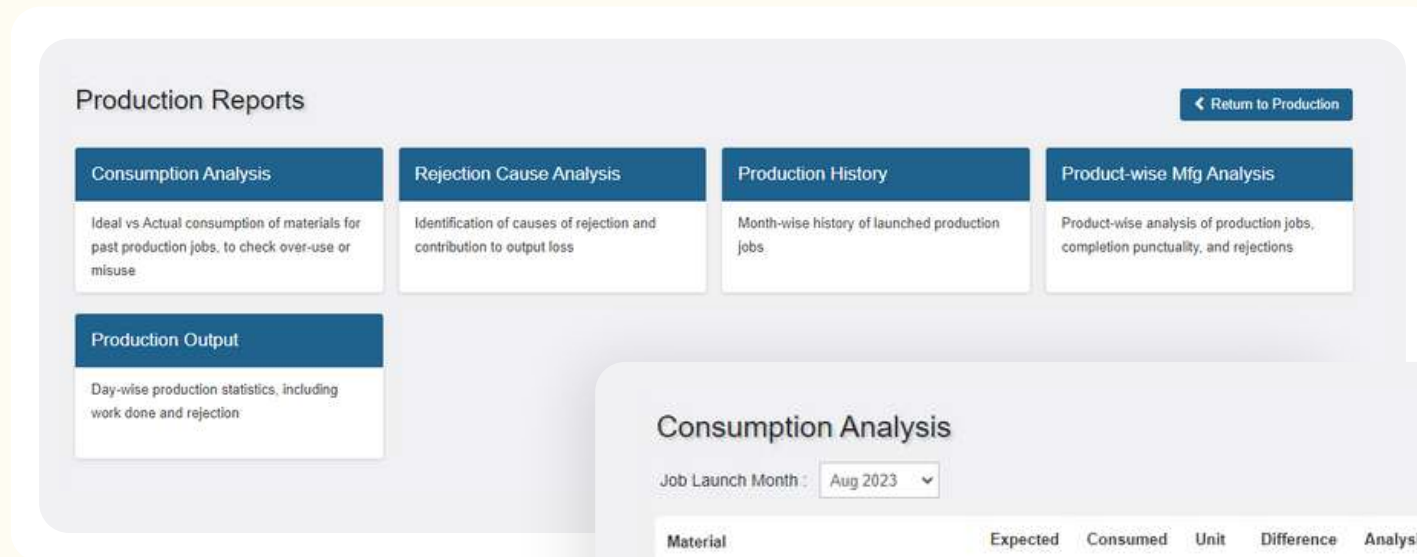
Production Reports

Return to Production

Consumption Analysis

Ideal vs Actual consumption of materials for past production jobs, to check over-use or misuse

Rejection Cause Analysis

Identification of causes of rejection and contribution to output loss

Production History

Month-wise history of launched production jobs

Product-wise Mfg Analysis

Product-wise analysis of production jobs, completion punctuality, and rejections

Production Output

Day-wise production statistics, including work done and rejection

Consumption Analysis

Job Launch Month : Aug 2023

| Material | Expected | Consumed | Unit | Difference | Analys |
|---|---|---|---|---|---|